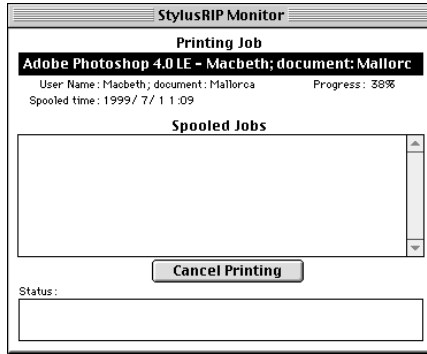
StylusRIP Monitor

Printing Job

Adobe Photoshop 4.0 LE - Macbeth; document: Mallorc

User Name: Macbeth; document: Mallorca

Progress: 38%

Spooled time: 1999/ 7/ 1 1:09

Spooled Jobs

Cancel Printing

Status: